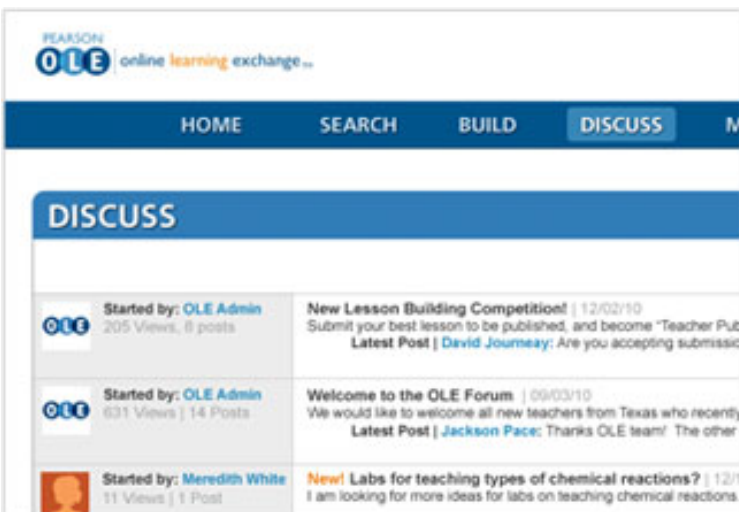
PEARSON
OLE online learning exchange

HOME SEARCH BUILD DISCUSS M

DISCUSS

OLE Started by: OLE Admin
205 Views, 8 posts

New Lesson Building Competition! | 12/02/10
Submit your best lesson to be published, and become "Teacher Pub
Latest Post | David Journeay: Are you accepting submissio

OLE Started by: OLE Admin
631 Views | 14 Posts

Welcome to the OLE Forum | 09/03/10
We would like to welcome all new teachers from Texas who recently
Latest Post | Jackson Pace: Thanks OLE team! The other

Started by: Meredith White
11 Views | 1 Post

New! Labs for teaching types of chemical reactions? | 12/1
I am looking for more ideas for labs on teaching chemical reactions.